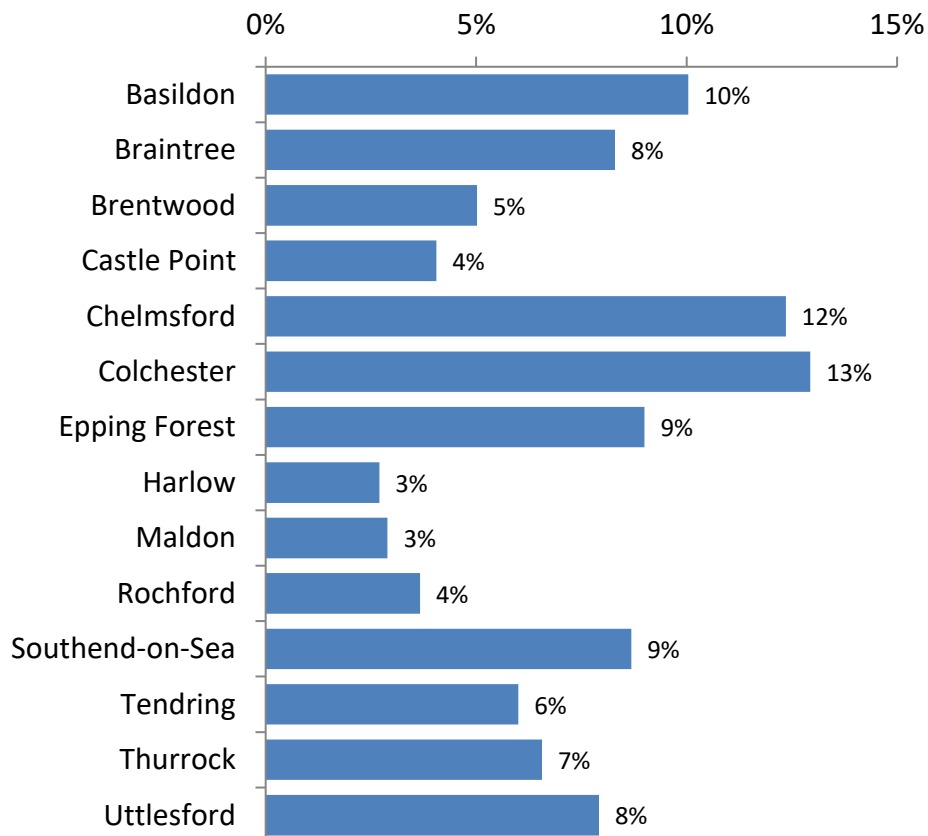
0% 5% 10% 15%

Basildon 10%
Braintree 8%
Brentwood 5%
Castle Point 4%
Chelmsford 12%
Colchester 13%
Epping Forest 9%
Harlow 3%
Maldon 3%
Rochford 4%
Southend-on-Sea 9%
Tendring 6%
Thurrock 7%
Uttlesford 8%